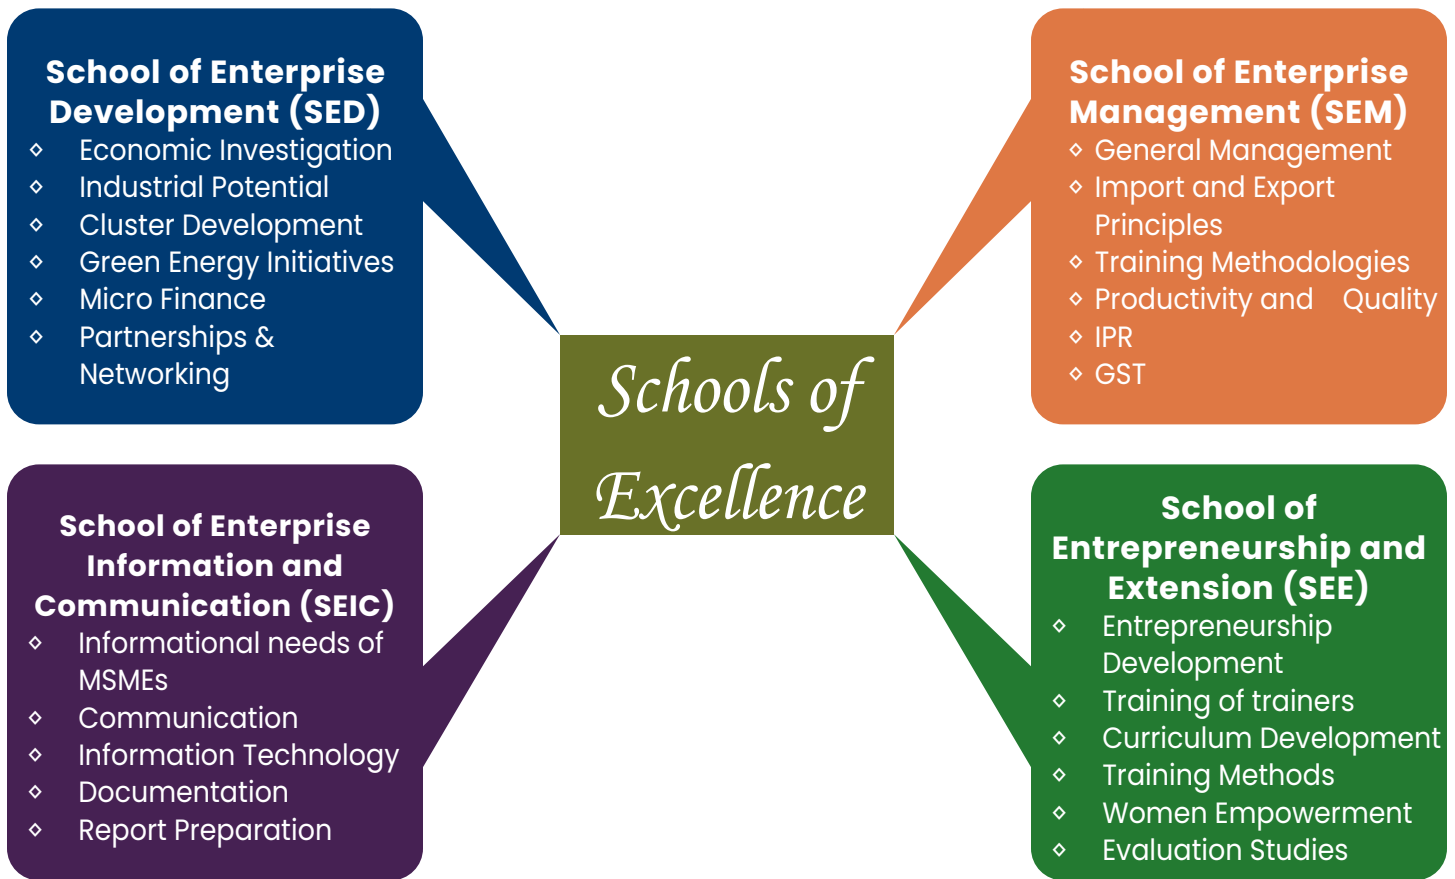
School of Enterprise Development (SED)
- Economic Investigation
- Industrial Potential
- Cluster Development
- Green Energy Initiatives
- Micro Finance
- Partnerships & Networking

School of Enterprise Management (SEM)
- General Management
- Import and Export Principles
- Training Methodologies
- Productivity and Quality
- IPR
- GST

Schools of Excellence

School of Enterprise Information and Communication (SEIC)
- Informational needs of MSMEs
- Communication
- Information Technology
- Documentation
- Report Preparation

School of Entrepreneurship and Extension (SEE)
- Entrepreneurship Development
- Training of trainers
- Curriculum Development
- Training Methods
- Women Empowerment
- Evaluation Studies